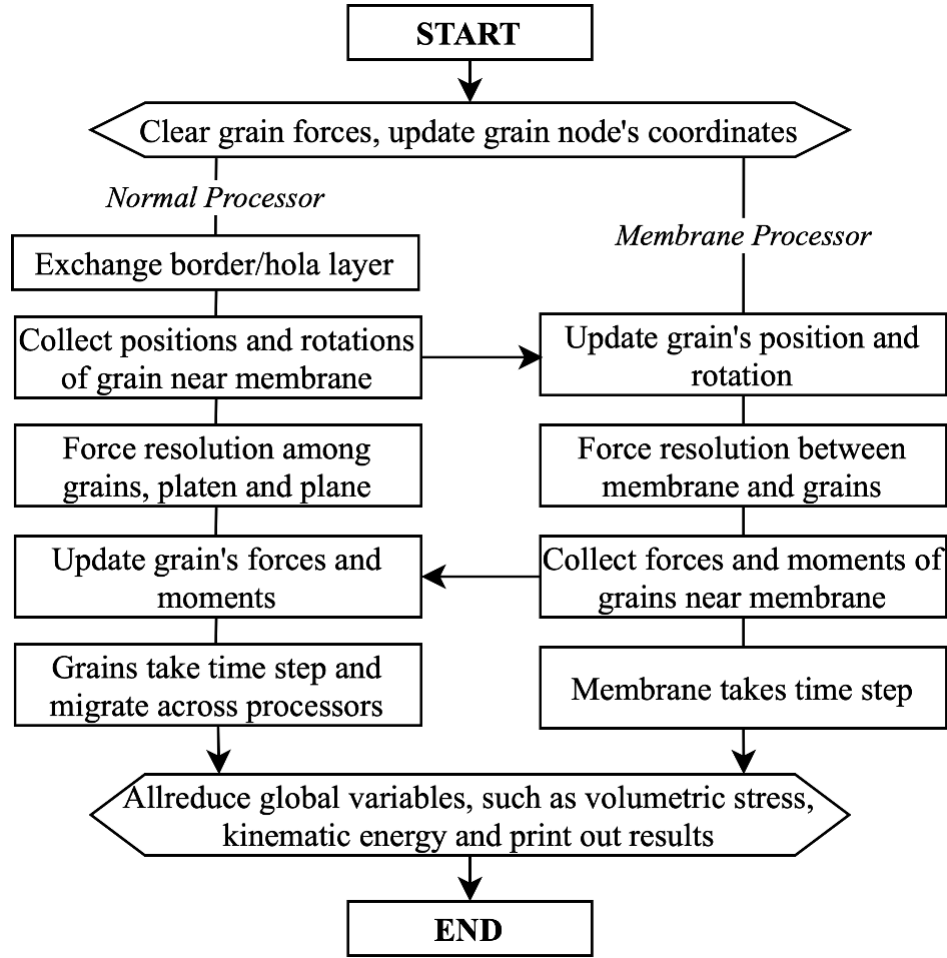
START

Clear grain forces, update grain node's coordinates

Normal Processor

Exchange border/hola layer

Collect positions and rotations of grain near membrane

Force resolution among grains, platen and plane

Update grain's forces and moments

Grains take time step and migrate across processors

Membrane Processor

Update grain's position and rotation

Force resolution between membrane and grains

Collect forces and moments of grains near membrane

Membrane takes time step

Allreduce global variables, such as volumetric stress, kinematic energy and print out results

END